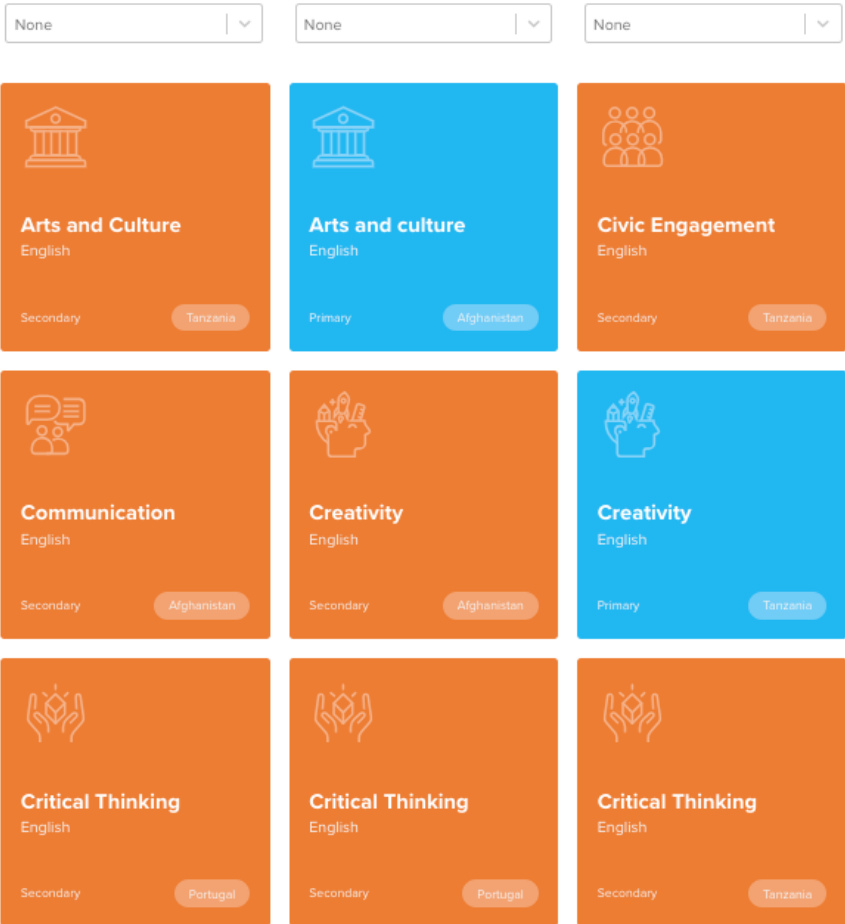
None

None

None

Arts and Culture
English
Secondary
Tanzania

Arts and culture
English
Primary
Afghanistan

Civic Engagement
English
Secondary
Tanzania

Communication
English
Secondary
Afghanistan

Creativity
English
Secondary
Afghanistan

Creativity
English
Primary
Tanzania

Critical Thinking
English
Secondary
Portugal

Critical Thinking
English
Secondary
Portugal

Critical Thinking
English
Secondary
Tanzania